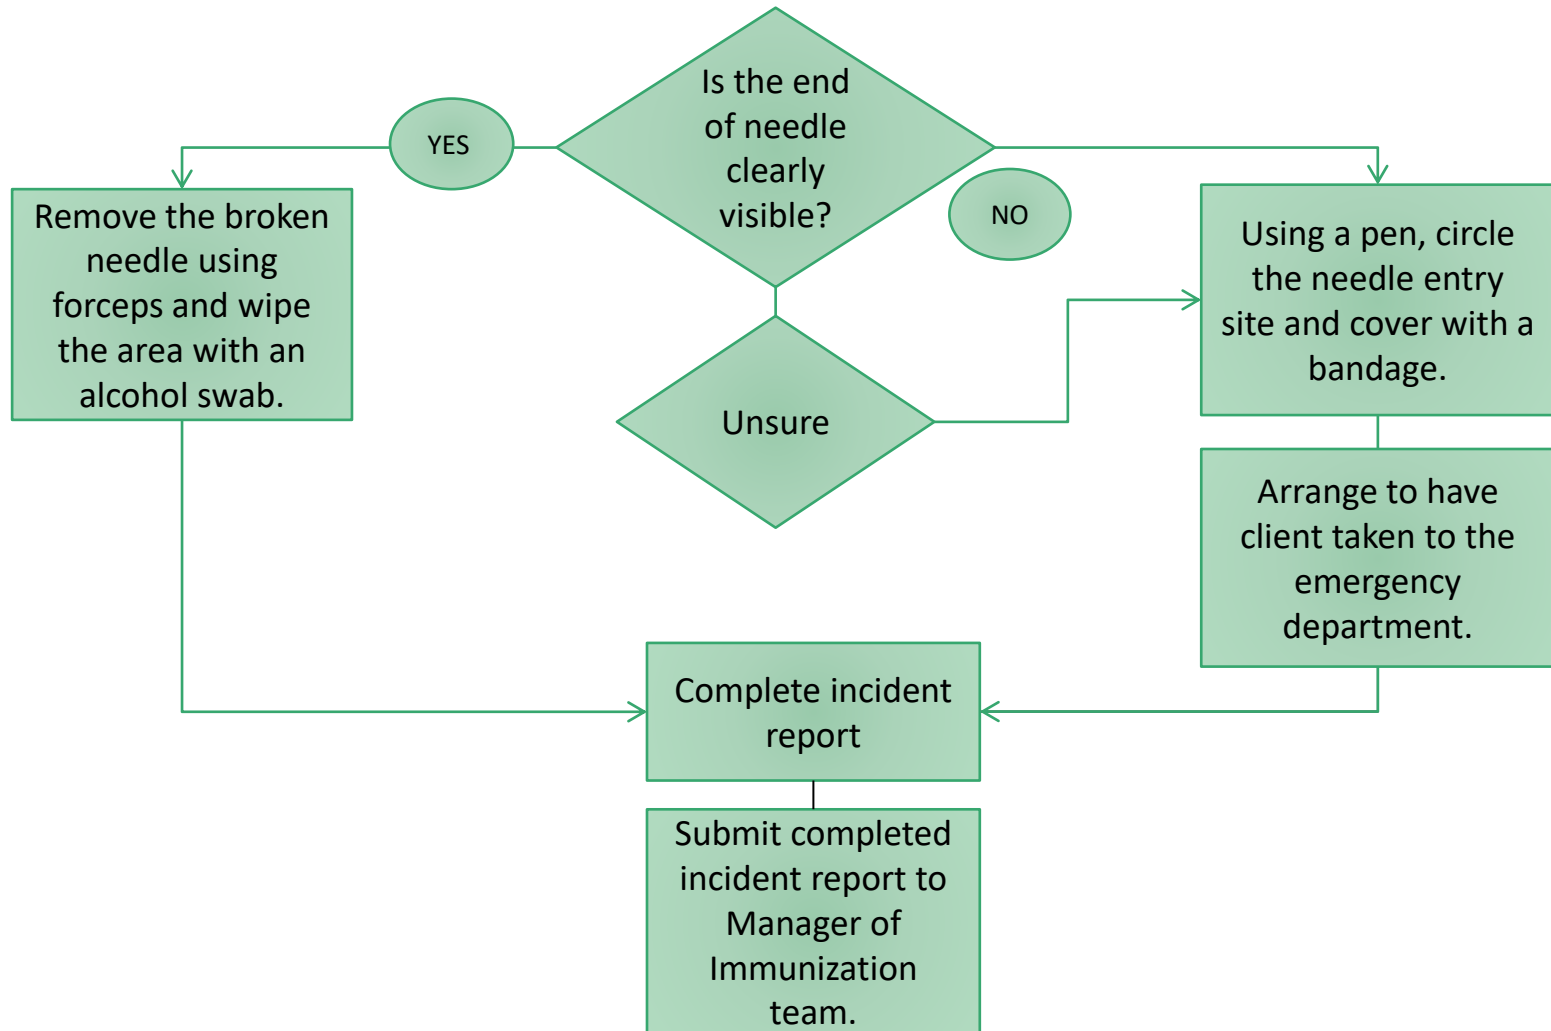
Is the end of needle clearly visible?

YES

NO

Remove the broken needle using forceps and wipe the area with an alcohol swab.

Unsure

Using a pen, circle the needle entry site and cover with a bandage.

Arrange to have client taken to the emergency department.

Complete incident report

Submit completed incident report to Manager of Immunization team.